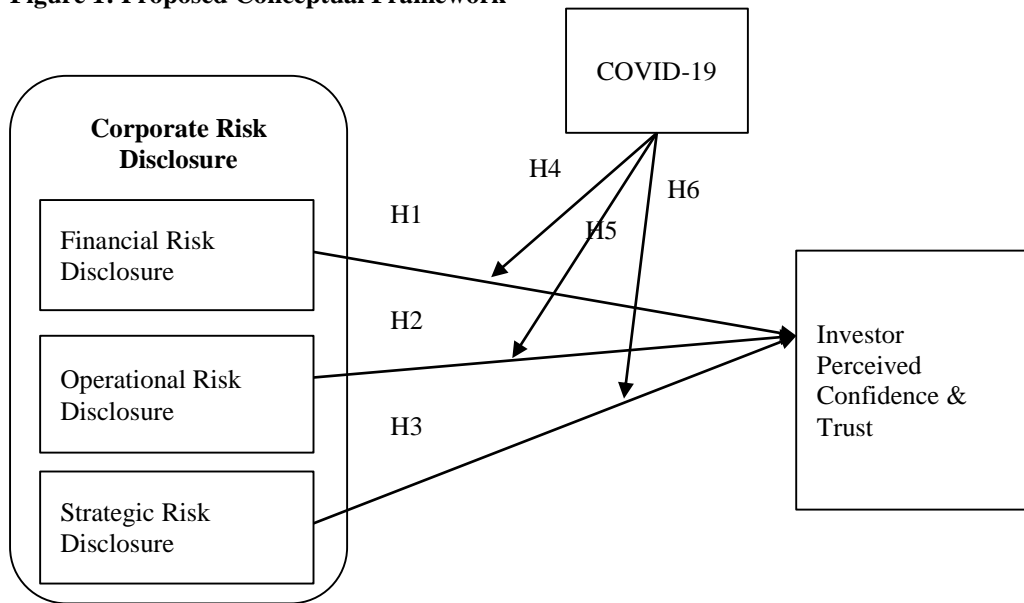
Figure 1: Proposed Conceptual Framework

COVID-19

Corporate Risk Disclosure

H4

H6

H1

H5

Financial Risk Disclosure

H2

Investor Perceived Confidence & Trust

Operational Risk Disclosure

H3

Strategic Risk Disclosure